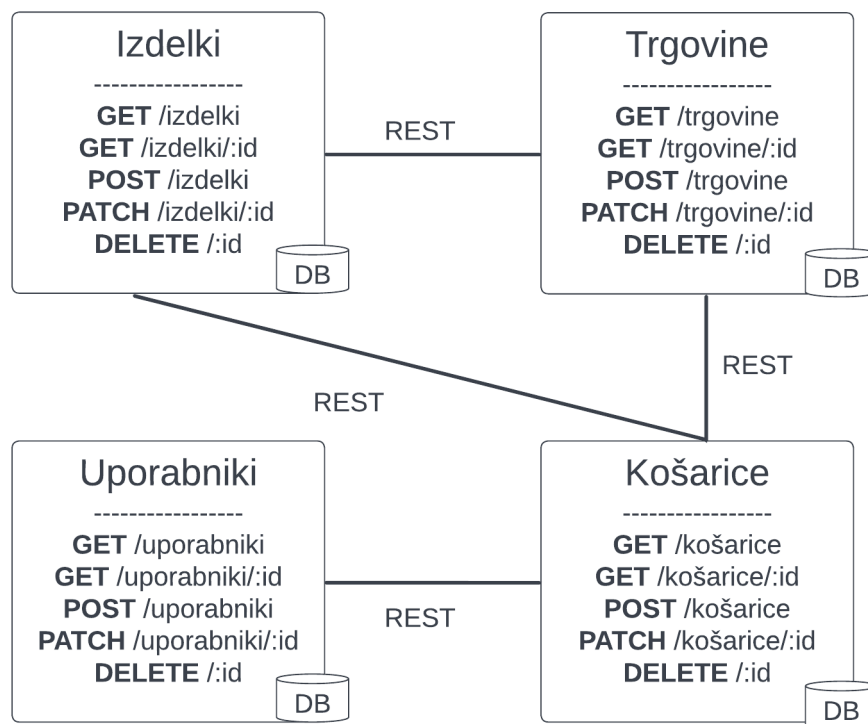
Izdelki
-----------------
**GET** /izdelki
**GET** /izdelki/:id
**POST** /izdelki
**PATCH** /izdelki/:id
**DELETE** /:id
DB

REST

Trgovine
-----------------
**GET** /trgovine
**GET** /trgovine/:id
**POST** /trgovine
**PATCH** /trgovine/:id
**DELETE** /:id
DB

REST

REST

Uporabniki
-----------------
**GET** /uporabniki
**GET** /uporabniki/:id
**POST** /uporabniki
**PATCH** /uporabniki/:id
**DELETE** /:id
DB

REST

Košarice
-----------------
**GET** /košarice
**GET** /košarice/:id
**POST** /košarice
**PATCH** /košarice/:id
**DELETE** /:id
DB